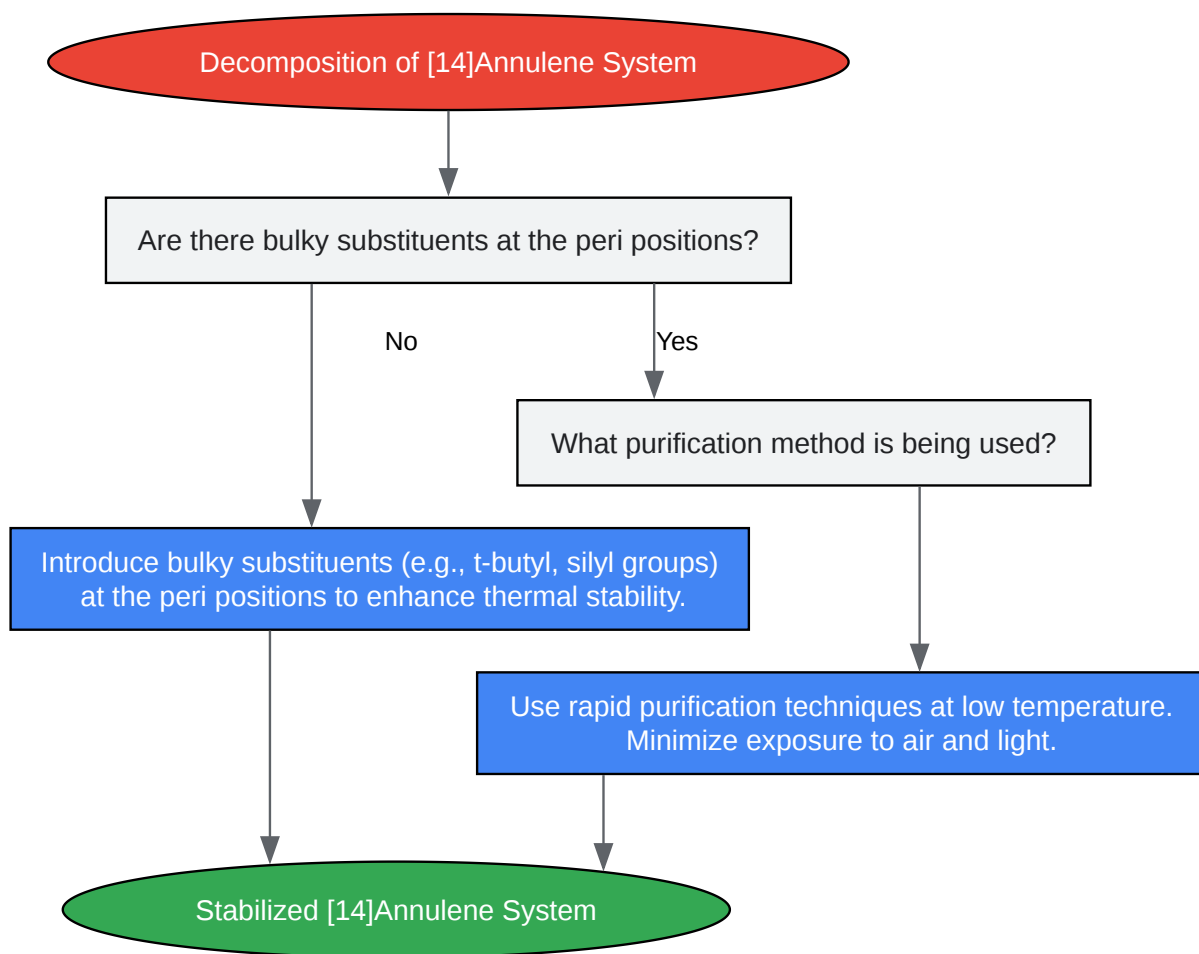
Decomposition of [14]Annulene System

Are there bulky substituents at the peri positions?

No

Yes

What purification method is being used?

Introduce bulky substituents (e.g., t-butyl, silyl groups) at the peri positions to enhance thermal stability.

Use rapid purification techniques at low temperature. Minimize exposure to air and light.

Stabilized [14]Annulene System